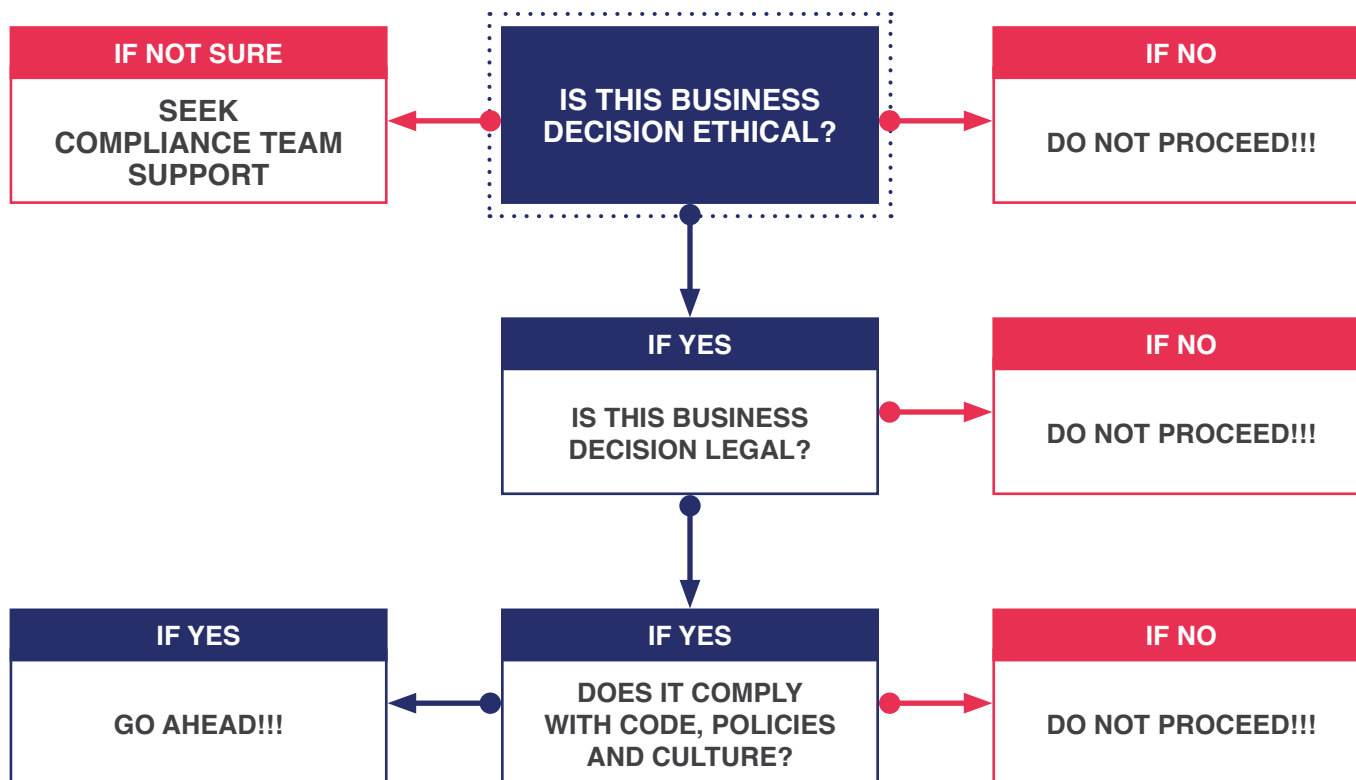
IF NOT SURE

SEEK COMPLIANCE TEAM SUPPORT

IS THIS BUSINESS DECISION ETHICAL?

IF NO

DO NOT PROCEED!!!

IF YES

IS THIS BUSINESS DECISION LEGAL?

IF NO

DO NOT PROCEED!!!

IF YES

GO AHEAD!!!

IF YES

DOES IT COMPLY WITH CODE, POLICIES AND CULTURE?

IF NO

DO NOT PROCEED!!!